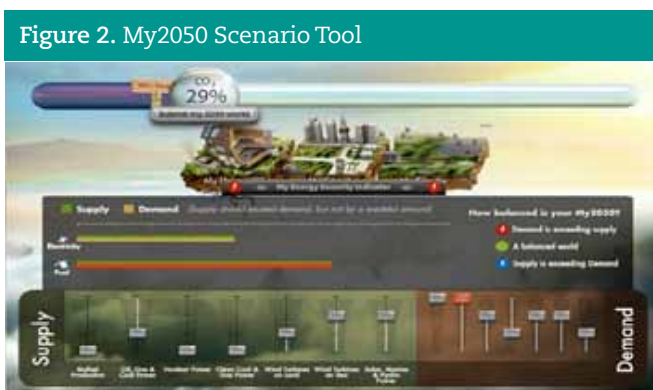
Figure 2. My2050 Scenario Tool

$CO_2$
29%

Submit my 2050 world

My Energy Security Indicator

Supply Demand Supply should exceed demand, but not by a wasteful amount

How balanced is your My2050?

Demand is exceeding supply

A balanced world

Supply is exceeding Demand

Electricity

Fuel

Supply

Biofuel Production

Oil, Gas & Coal Power

Nuclear Power

Clean Coal & Gas Power

Wind Turbines on Land

Wind Turbines at Sea

Solar, Marine & Hydro Power

Demand